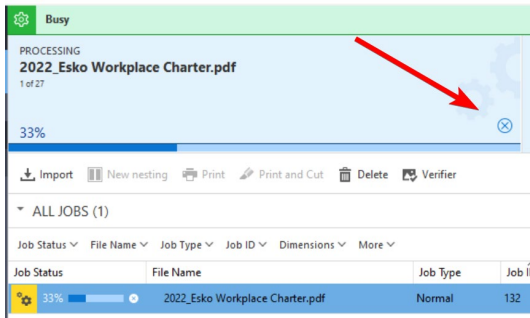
Busy

PROCESSING
2022_Esko Workplace Charter.pdf
1 of 27

33%

Import New nesting Print Print and Cut Delete Verifier

ALL JOBS (1)

Job Status File Name Job Type Job ID Dimensions More

| Job Status | File Name | Job Type | Job I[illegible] |
|---|---|---|---|
| 33% | 2022_Esko Workplace Charter.pdf | Normal | 132 |